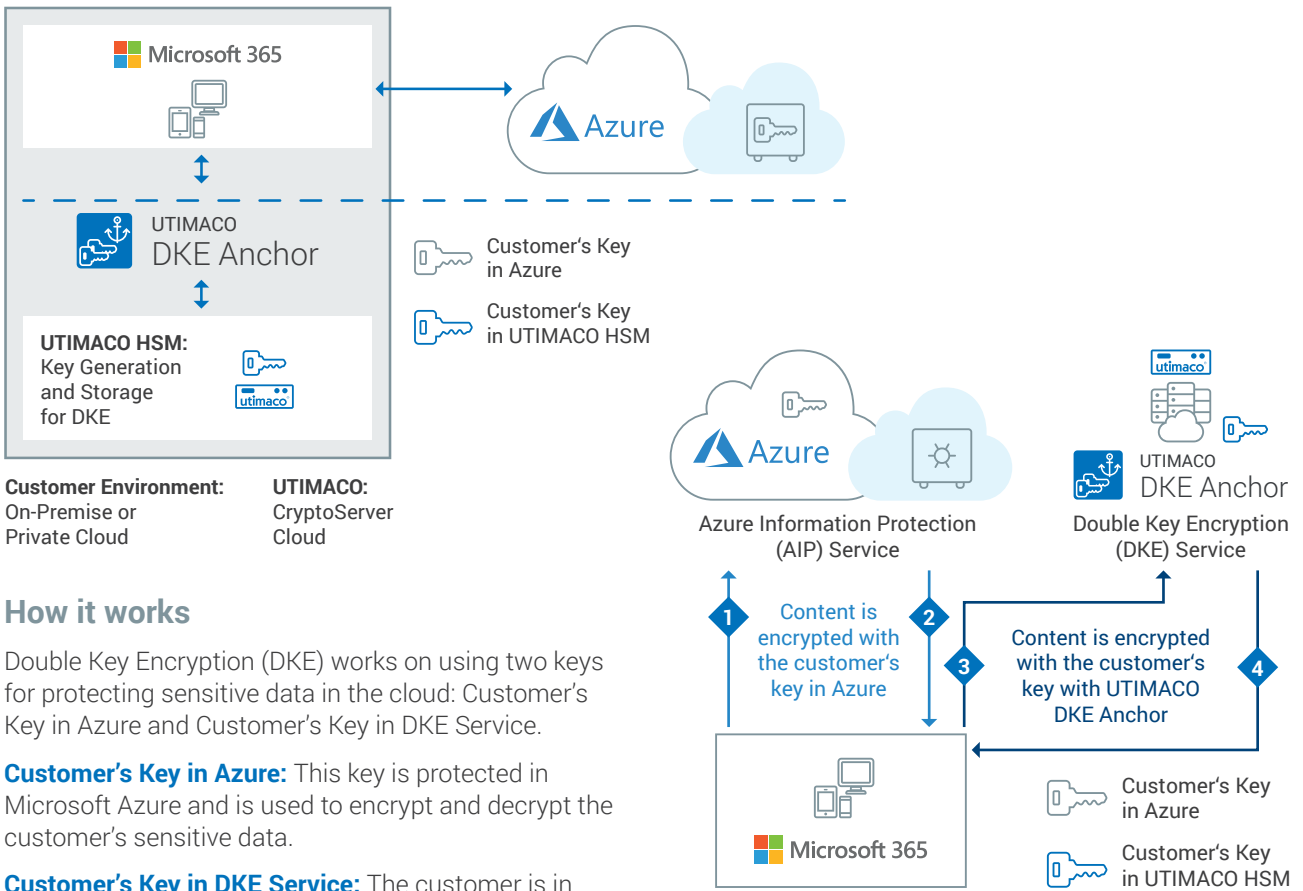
Microsoft 365

Azure

UTIMACO
DKE Anchor

Customer‘s Key in Azure

Customer‘s Key in UTIMACO HSM

UTIMACO HSM: Key Generation and Storage for DKE

utimaco

Customer Environment: On-Premise or Private Cloud

UTIMACO: CryptoServer Cloud

How it works

Double Key Encryption (DKE) works on using two keys for protecting sensitive data in the cloud: Customer’s Key in Azure and Customer’s Key in DKE Service.

Customer’s Key in Azure: This key is protected in Microsoft Azure and is used to encrypt and decrypt the customer’s sensitive data.

Customer’s Key in DKE Service: The customer is in

utimaco

Azure

UTIMACO
DKE Anchor

Azure Information Protection (AIP) Service

Double Key Encryption (DKE) Service

1

Content is encrypted with the customer‘s key in Azure

2

3

Content is encrypted with the customer‘s key with UTIMACO DKE Anchor

4

Microsoft 365

Customer‘s Key in Azure

Customer‘s Key in UTIMACO HSM